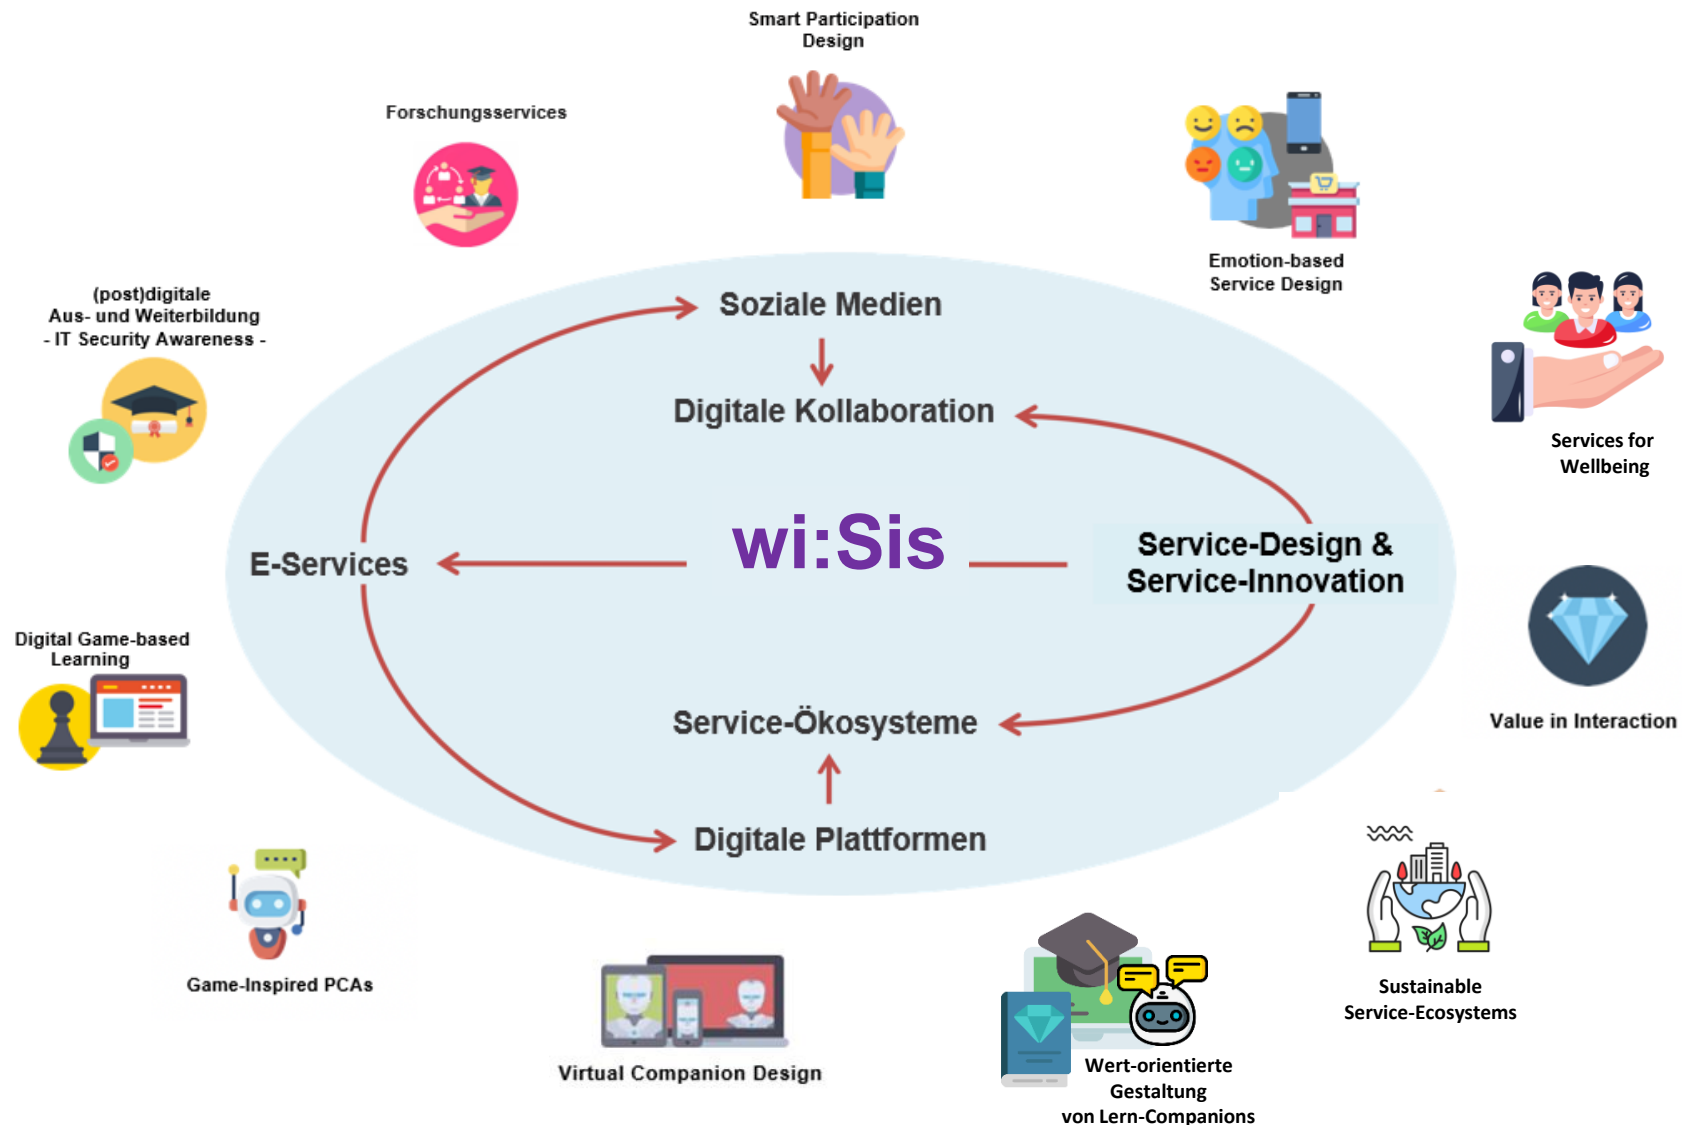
Smart Participation Design

Forschungsservices

Emotion-based Service Design

(post)digitale Aus- und Weiterbildung - IT Security Awareness -

Services for Wellbeing

Soziale Medien

Digitale Kollaboration

wi:Sis

E-Services

Service-Design & Service-Innovation

Value in Interaction

Digital Game-based Learning

Service-Ökosysteme

Digitale Plattformen

Sustainable Service-Ecosystems

Game-Inspired PCAs

Virtual Companion Design

Wert-orientierte Gestaltung von Lern-Companions